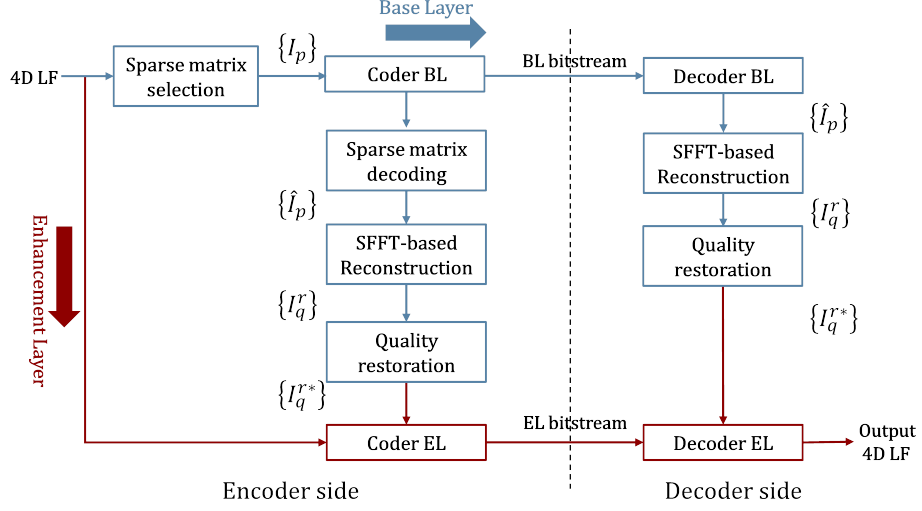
Base Layer

4D LF

Sparse matrix selection

$\{I_p\}$

Coder BL

BL bitstream

Decoder BL

$\{\hat{I}_p\}$

Sparse matrix decoding

SFFT-based Reconstruction

$\{\hat{I}_p\}$

$\{I_q^r\}$

SFFT-based Reconstruction

Quality restoration

$\{I_q^r\}$

Quality restoration

$\{I_q^{r*}\}$

Enhancement Layer

$\{I_q^{r*}\}$

Coder EL

EL bitstream

Decoder EL

Output 4D LF

Encoder side

Decoder side